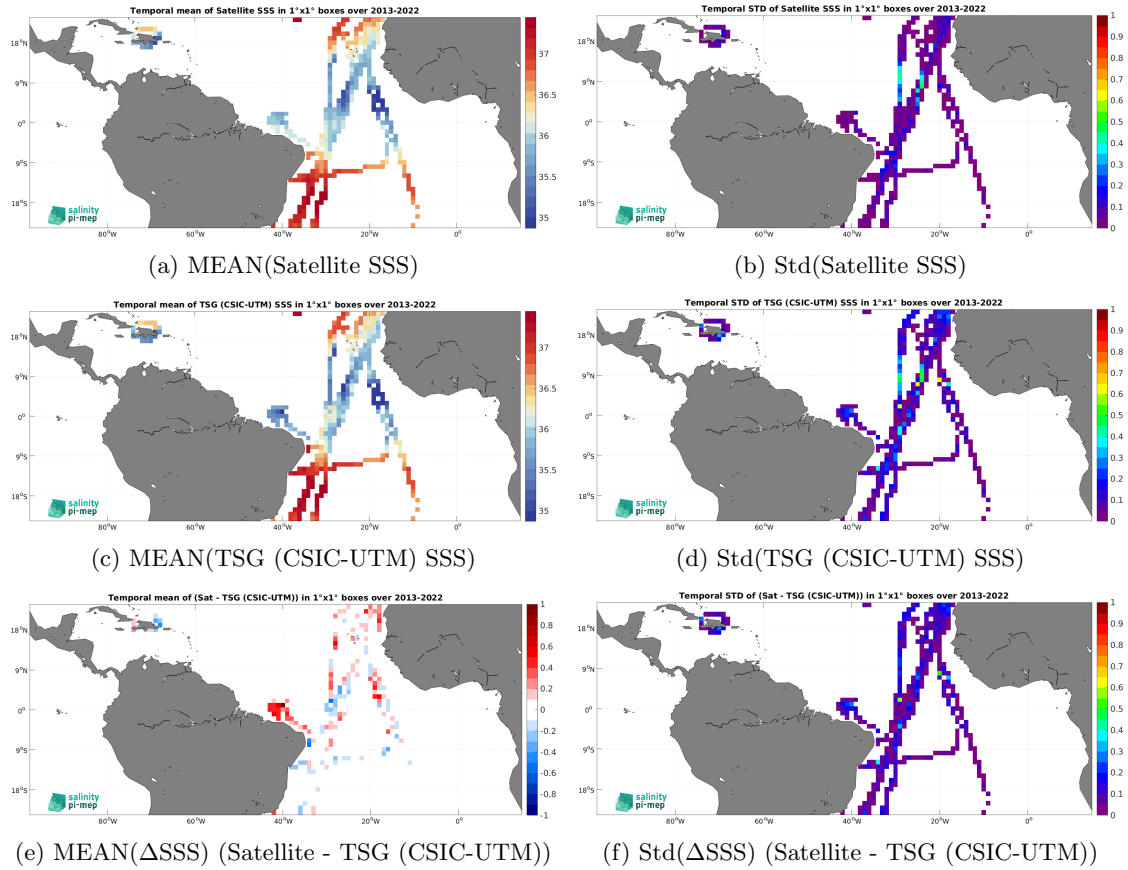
Temporal mean of Satellite SSS in 1°x1° boxes over 2013-2022

18°N
9°N
0°
9°S
18°S
80°W 60°W 40°W 20°W 0°
37
36.5
36
35.5
35
salinity pi-mep

(a) MEAN(Satellite SSS)

Temporal STD of Satellite SSS in 1°x1° boxes over 2013-2022

18°N
9°N
0°
9°S
18°S
80°W 60°W 40°W 20°W 0°
1
0.9
0.8
0.7
0.6
0.5
0.4
0.3
0.2
0.1
0
salinity pi-mep

(b) Std(Satellite SSS)

Temporal mean of TSG (CSIC-UTM) SSS in 1°x1° boxes over 2013-2022

18°N
9°N
0°
9°S
18°S
80°W 60°W 40°W 20°W 0°
37
36.5
36
35.5
35
salinity pi-mep

(c) MEAN(TSG (CSIC-UTM) SSS)

Temporal STD of TSG (CSIC-UTM) SSS in 1°x1° boxes over 2013-2022

18°N
9°N
0°
9°S
18°S
80°W 60°W 40°W 20°W 0°
1
0.9
0.8
0.7
0.6
0.5
0.4
0.3
0.2
0.1
0
salinity pi-mep

(d) Std(TSG (CSIC-UTM) SSS)

Temporal mean of (Sat - TSG (CSIC-UTM)) in 1°x1° boxes over 2013-2022

18°N
9°N
0°
9°S
18°S
80°W 60°W 40°W 20°W 0°
1
0.8
0.6
0.4
0.2
0
-0.2
-0.4
-0.6
-0.8
-1
salinity pi-mep

(e) MEAN($\Delta$SSS) (Satellite - TSG (CSIC-UTM))

Temporal STD of (Sat - TSG (CSIC-UTM)) in 1°x1° boxes over 2013-2022

18°N
9°N
0°
9°S
18°S
80°W 60°W 40°W 20°W 0°
1
0.9
0.8
0.7
0.6
0.5
0.4
0.3
0.2
0.1
0
salinity pi-mep

(f) Std($\Delta$SSS) (Satellite - TSG (CSIC-UTM))